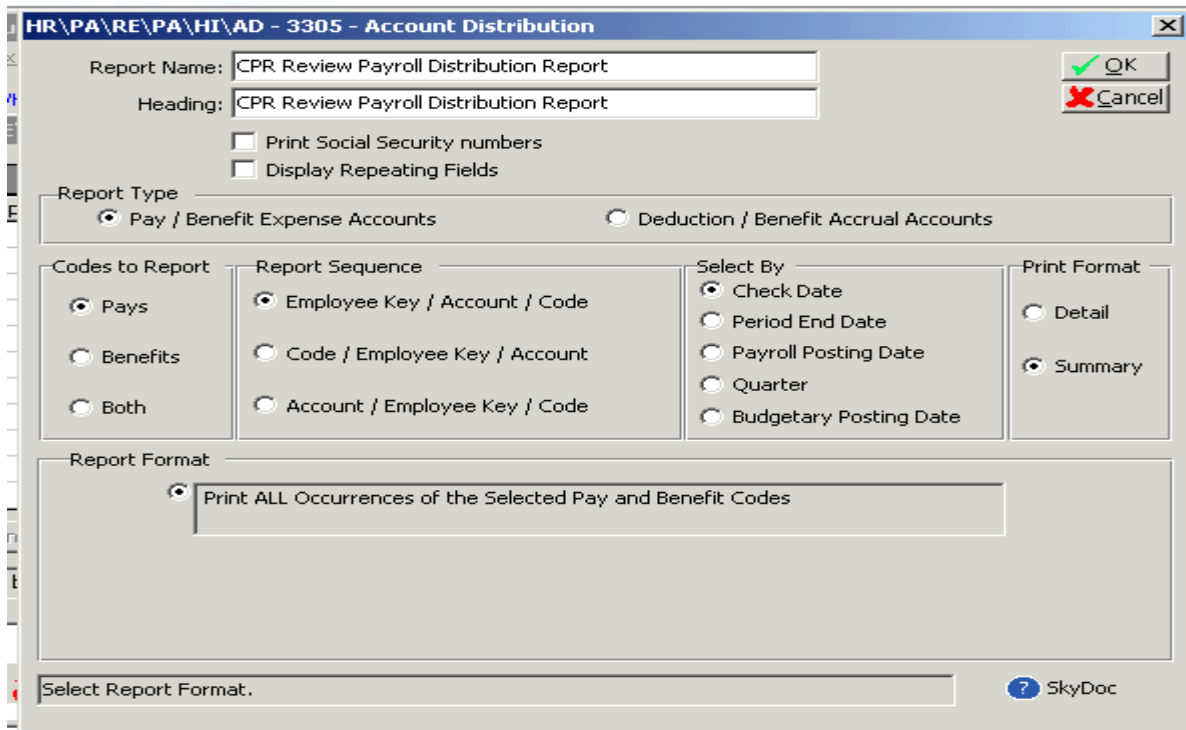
HR\PA\RE\PA\HI\AD - 3305 - Account Distribution

Report Name: CPR Review Payroll Distribution Report

Heading: CPR Review Payroll Distribution Report

OK

Cancel

Print Social Security numbers

Display Repeating Fields

Report Type

Pay / Benefit Expense Accounts

Deduction / Benefit Accrual Accounts

Codes to Report

Pays

Benefits

Both

Report Sequence

Employee Key / Account / Code

Code / Employee Key / Account

Account / Employee Key / Code

Select By

Check Date

Period End Date

Payroll Posting Date

Quarter

Budgetary Posting Date

Print Format

Detail

Summary

Report Format

Print ALL Occurrences of the Selected Pay and Benefit Codes

Select Report Format.

SkyDoc